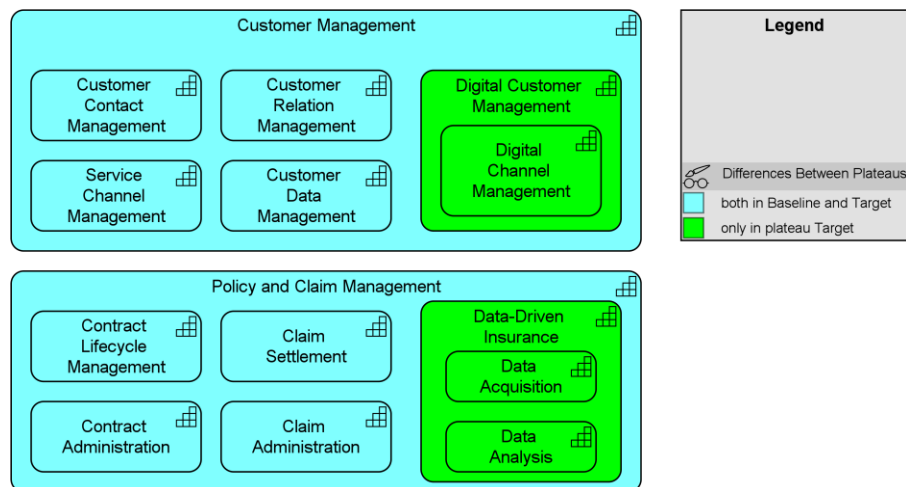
Customer Management

Customer Contact Management

Customer Relation Management

Digital Customer Management

Digital Channel Management

Service Channel Management

Customer Data Management

Policy and Claim Management

Contract Lifecycle Management

Claim Settlement

Data-Driven Insurance

Data Acquisition

Contract Administration

Claim Administration

Data Analysis

Legend

Differences Between Plateaus

both in Baseline and Target

only in plateau Target